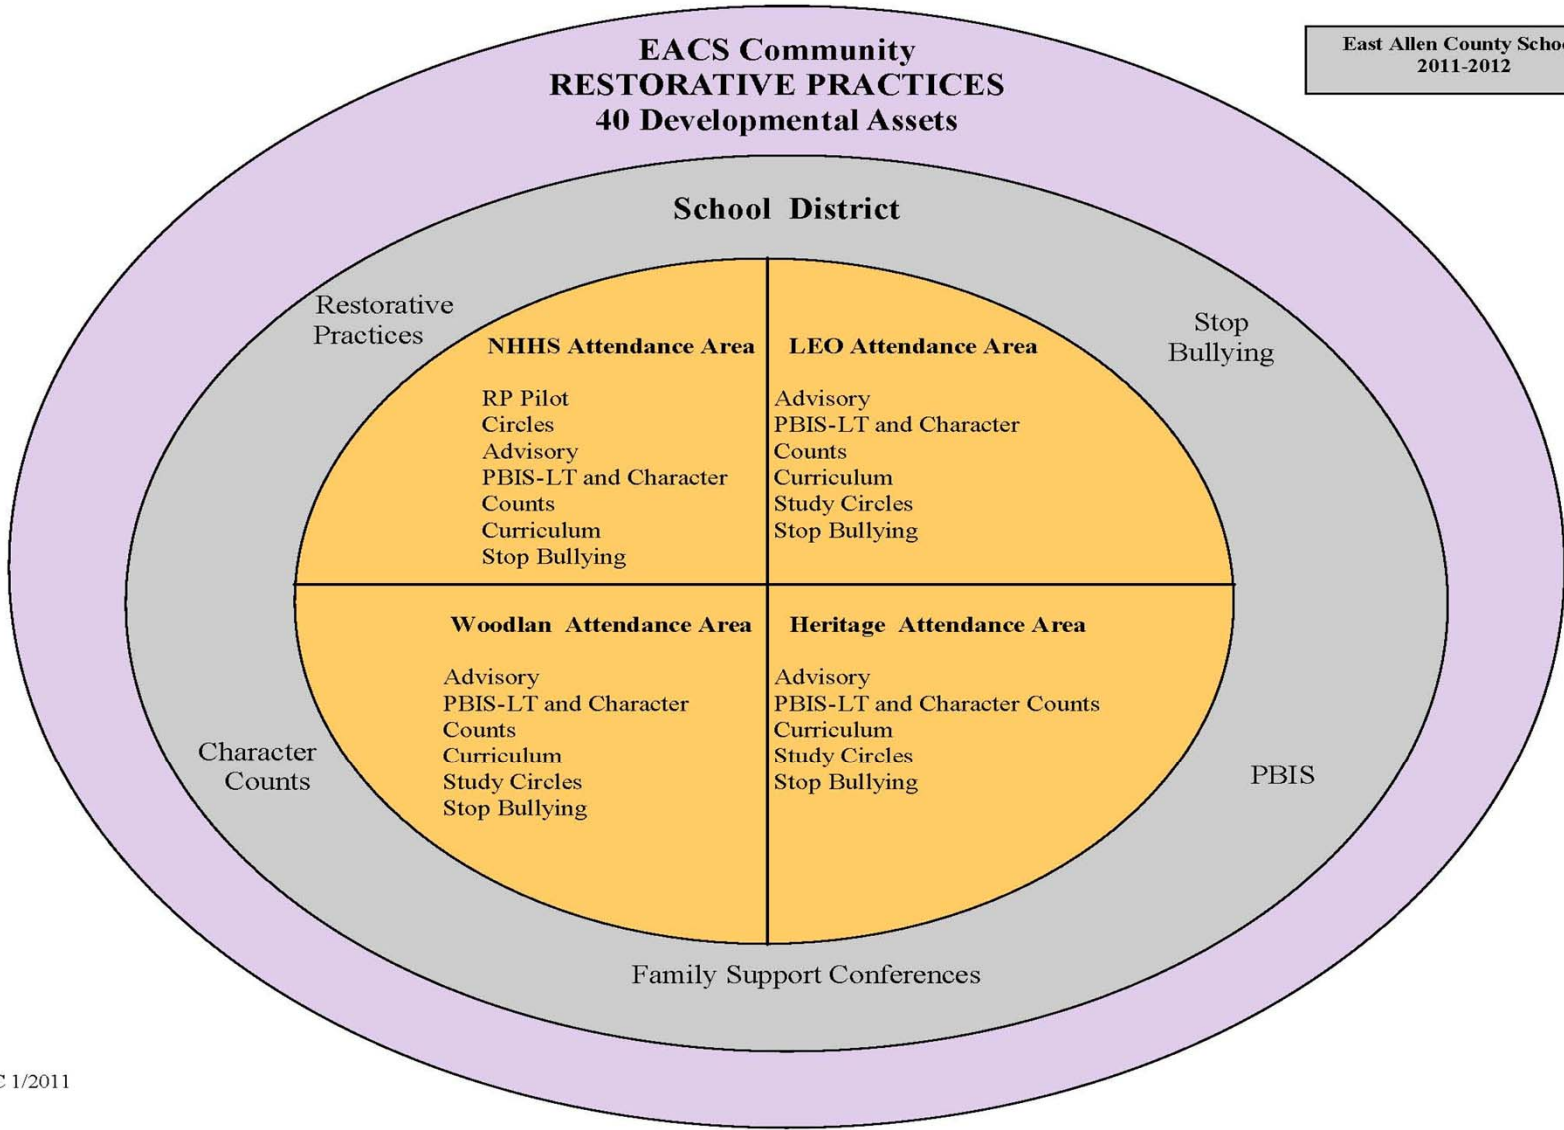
East Allen County Scho
2011-2012

EACS Community
RESTORATIVE PRACTICES
40 Developmental Assets

School District

Restorative Practices

Stop Bullying

NHHS Attendance Area

RP Pilot
Circles
Advisory
PBIS-LT and Character Counts
Curriculum
Stop Bullying

LEO Attendance Area

Advisory
PBIS-LT and Character Counts
Curriculum
Study Circles
Stop Bullying

Woodlan Attendance Area

Advisory
PBIS-LT and Character Counts
Curriculum
Study Circles
Stop Bullying

Heritage Attendance Area

Advisory
PBIS-LT and Character Counts
Curriculum
Study Circles
Stop Bullying

Character Counts

PBIS

Family Support Conferences

C 1/2011